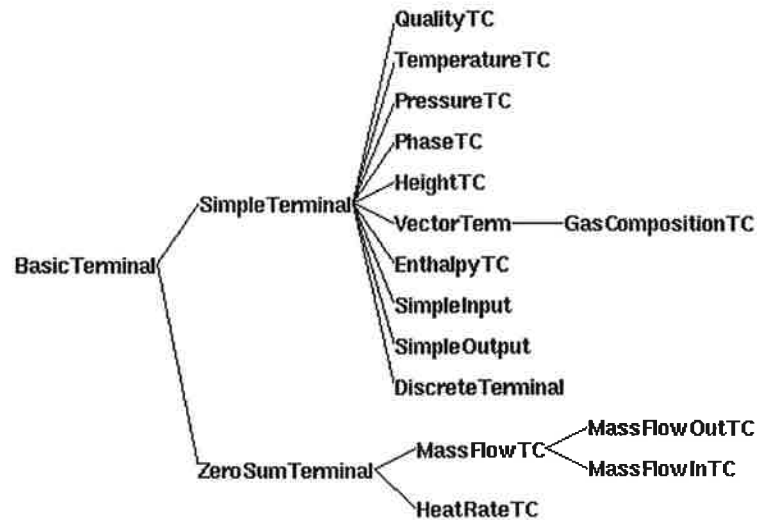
BasicTerminal
SimpleTerminal
QualityTC
TemperatureTC
PressureTC
PhaseTC
HeightTC
VectorTerm
GasCompositionTC
EnthalpyTC
SimpleInput
SimpleOutput
DiscreteTerminal
ZeroSumTerminal
MassFlowTC
MassFlowOutTC
MassFlowInTC
HeatRateTC